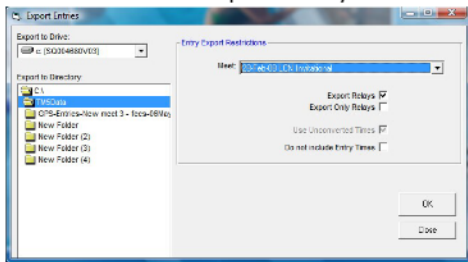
Export Entries

Export to Drive:
c: [SQ004680V03]

Export to Directory
C:\
TMSData
QPS-Entries-New meet 3 - fcca-05Ma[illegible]
New Folder
New Folder (2)
New Folder (3)
New Folder (4)

Entry Export Restrictions

Meet: 20-Feb-03 LCN Invitational

Export Relays
Export Only Relays
Use Unconverted Times
Do not include Entry Times

OK
Close